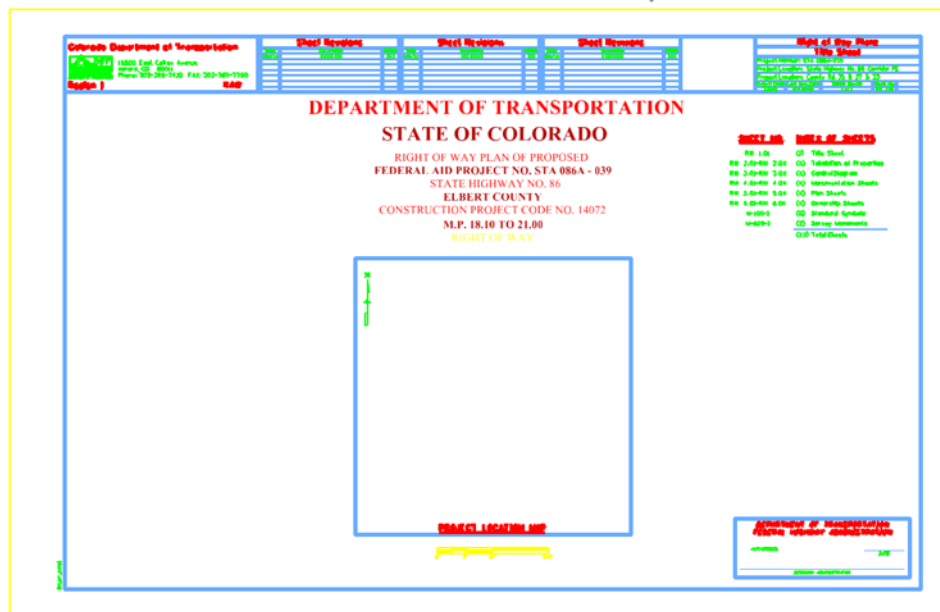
Colorado Department of Transportation
18500 East Colfax Avenue
Aurora, CO 80011
Phone: 303-365-7430 FAX: 303-365-7360
Region 1

Sheet Revisions

Sheet Revisions

Sheet Revisions

Right of Way Plans
Title Sheet

DEPARTMENT OF TRANSPORTATION
STATE OF COLORADO

RIGHT OF WAY PLAN OF PROPOSED
FEDERAL AID PROJECT NO. STA 086A - 039
STATE HIGHWAY NO. 86
ELBERT COUNTY
CONSTRUCTION PROJECT CODE NO. 14072
M.P. 18.10 TO 21.00
RIGHT OF WAY

SHEET NO. | INDEX OF SHEETS
RW 1.01 | (1) Title Sheet
RW 2.01-RW 2.0X | (X) Tabulation of Properties
RW 3.01-RW 3.0X | (X) Control Diagram
RW 4.01-RW 4.0X | (X) Monumentation Sheets
RW 5.01-RW 5.0X | (X) Plan Sheets
RW 6.01-RW 6.0X | (X) Ownership Sheets
M-100-2 | (X) Standard Symbols
M-629-1 | (X) Survey Monuments
(XX) Total Sheets

PROJECT LOCATION MAP

Department of Transportation
Federal Highway Administration
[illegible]